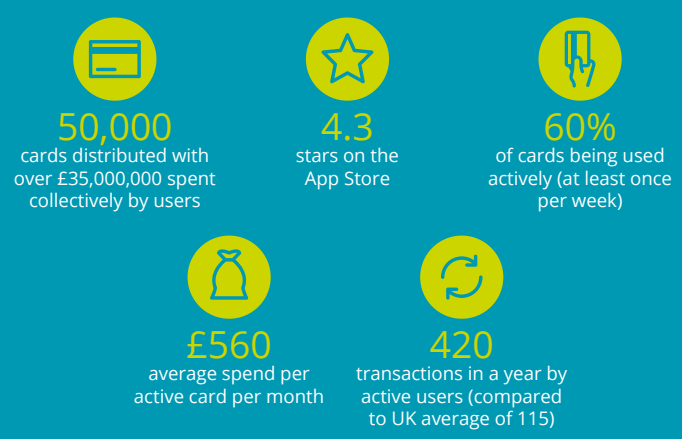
50,000
cards distributed with over £35,000,000 spent collectively by users

4.3
stars on the App Store

60%
of cards being used actively (at least once per week)

£560
average spend per active card per month

420
transactions in a year by active users (compared to UK average of 115)